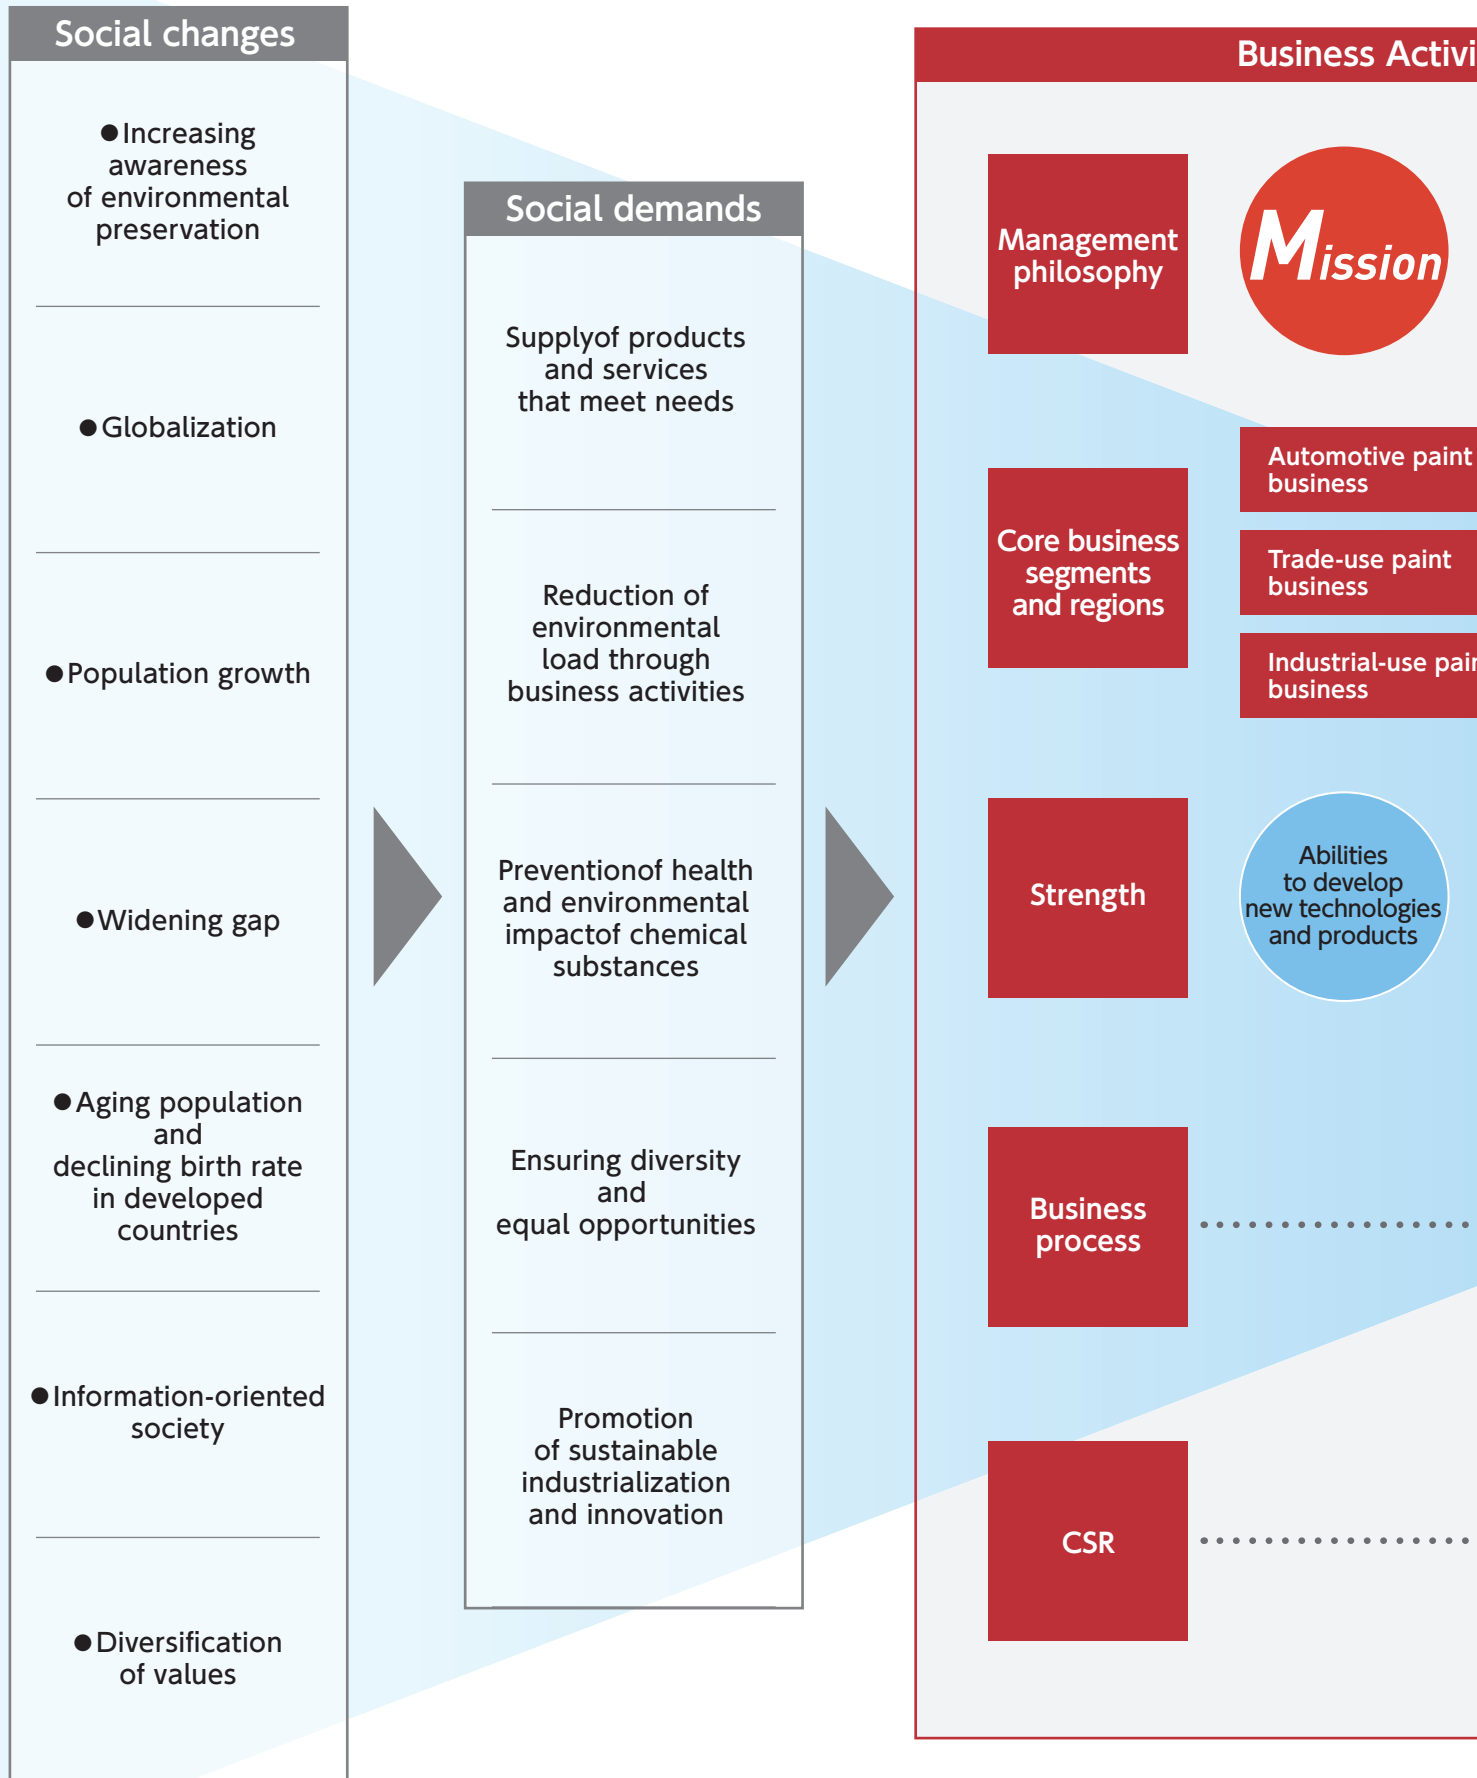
Social changes

●Increasing awareness of environmental preservation

●Globalization

●Population growth

●Widening gap

●Aging population and declining birth rate in developed countries

●Information-oriented society

●Diversification of values

Social demands

Supplyof products and services that meet needs

Reduction of environmental load through business activities

Preventionof health and environmental impactof chemical substances

Ensuring diversity and equal opportunities

Promotion of sustainable industrialization and innovation

Business Activi

Management philosophy

Mission

Core business segments and regions

Automotive paint business

Trade-use paint business

Industrial-use pai business

Strength

Abilities to develop new technologies and products

Business process

CSR